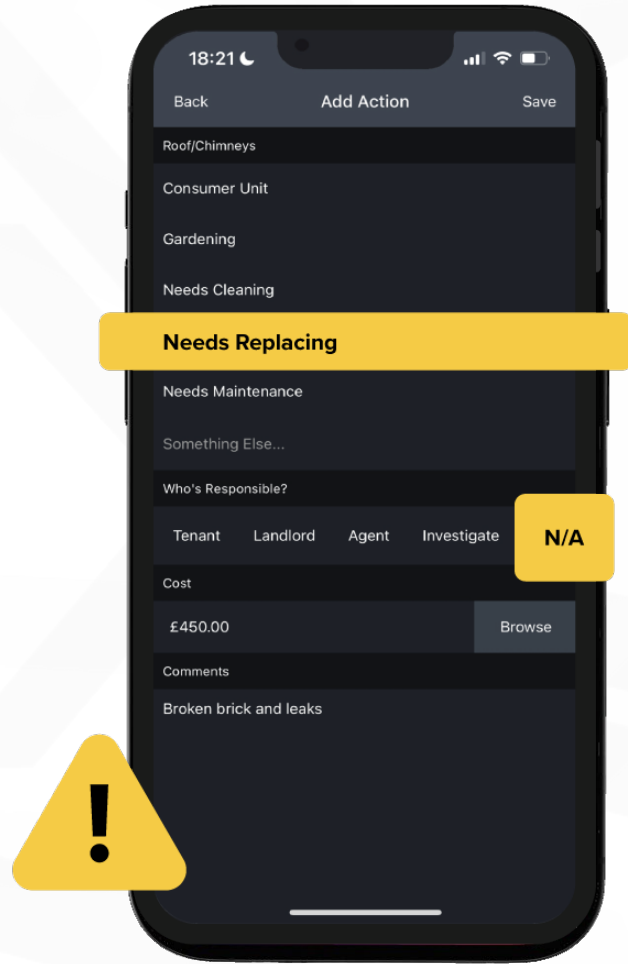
18:21

Back Add Action Save

Roof/Chimneys

Consumer Unit

Gardening

Needs Cleaning

Needs Replacing

Needs Maintenance

Something Else...

Who's Responsible?

Tenant Landlord Agent Investigate N/A

Cost

£450.00 Browse

Comments

Broken brick and leaks

!